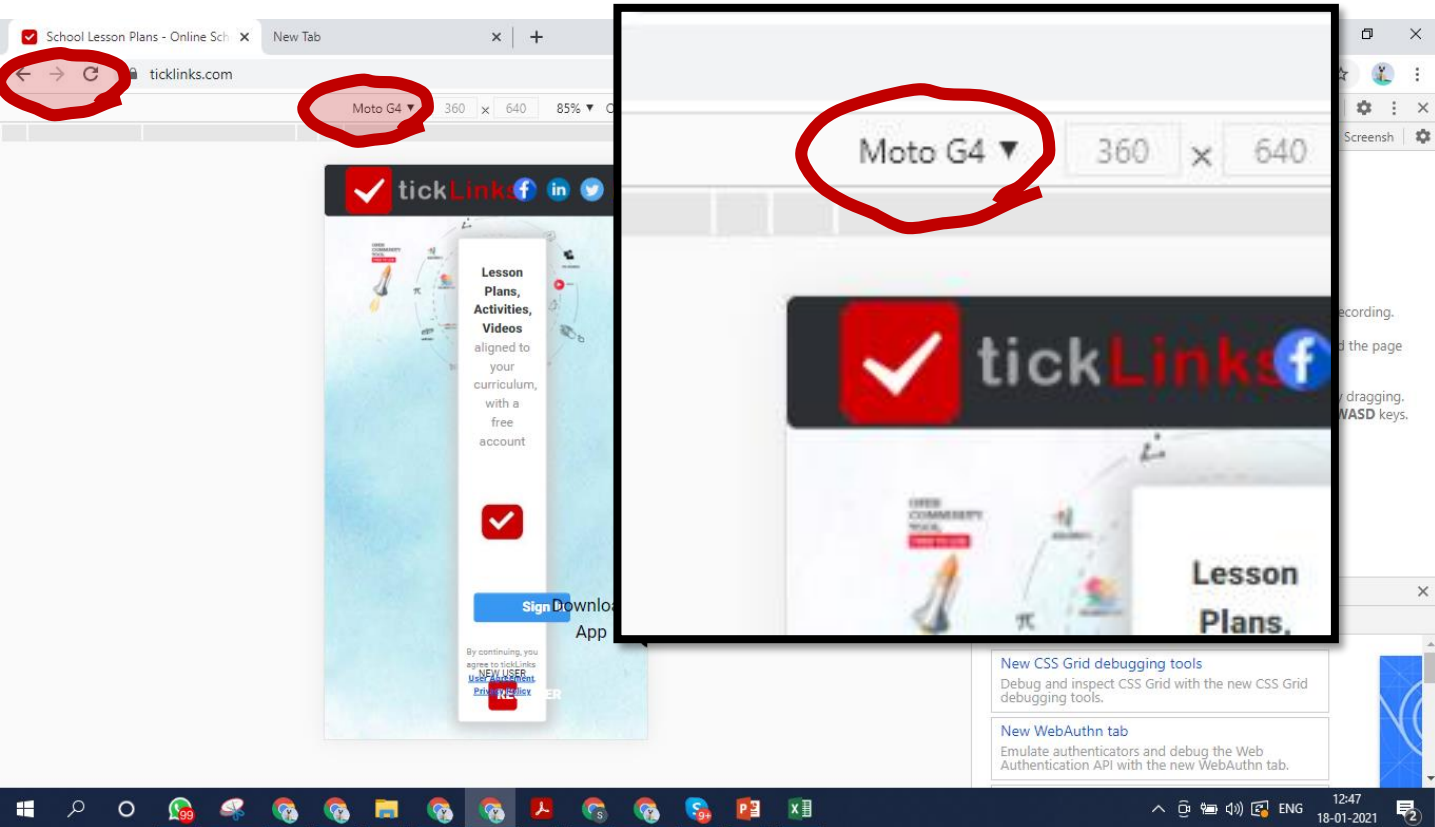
School Lesson Plans - Online Sch ×
New Tab ×
+

ticklinks.com

Moto G4 ▼ 360 × 640 85% ▼

tickLinks

Lesson Plans, Activities, Videos aligned to your curriculum, with a free account

Sign
Downlo
App

By continuing, you agree to tickLinks User Agreement, Privacy Policy

NEW USER
RE ER

Moto G4 ▼ 360 × 640

tickLinks

Lesson Plans,

Screensh

ecording.
d the page
y dragging.
WASD keys.

×

New CSS Grid debugging tools
Debug and inspect CSS Grid with the new CSS Grid debugging tools.

New WebAuthn tab
Emulate authenticators and debug the Web Authentication API with the new WebAuthn tab.

99
9+
ENG
12:47
18-01-2021
2